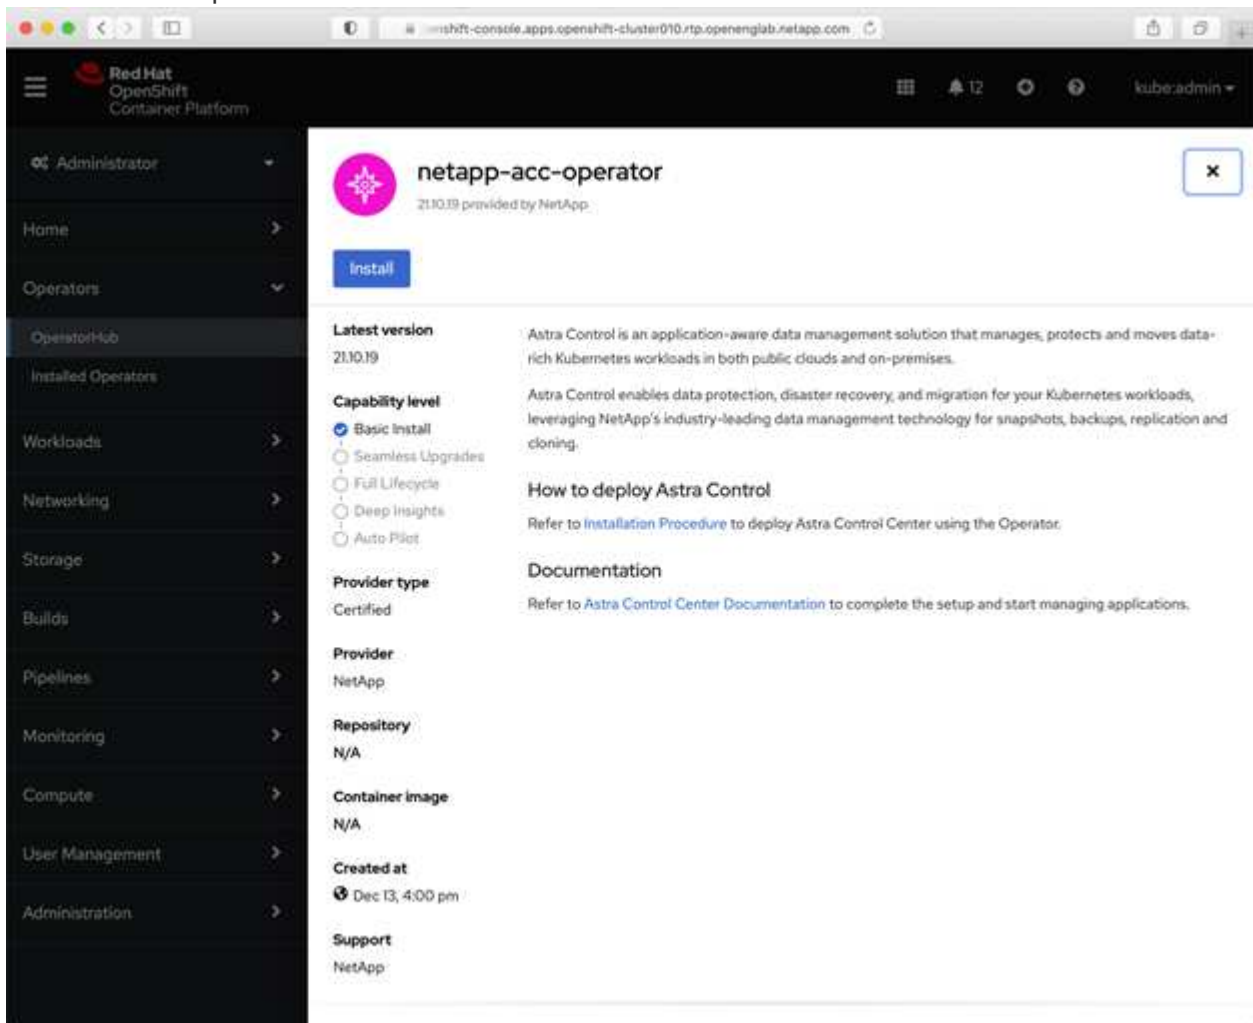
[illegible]shift-console.apps.openshift-cluster010.rtp.openenglab.netapp.com

Red Hat
OpenShift
Container Platform

12

kube:admin

Administrator

Home

Operators

OperatorHub

Installed Operators

Workloads

Networking

Storage

Builds

Pipelines

Monitoring

Compute

User Management

Administration

netapp-acc-operator

21.10.19 provided by NetApp

Install

Latest version
21.10.19

Capability level
Basic Install
Seamless Upgrades
Full Lifecycle
Deep Insights
Auto Pilot

Provider type
Certified

Provider
NetApp

Repository
N/A

Container image
N/A

Created at
Dec 13, 4:00 pm

Support
NetApp

Astra Control is an application-aware data management solution that manages, protects and moves data-rich Kubernetes workloads in both public clouds and on-premises.

Astra Control enables data protection, disaster recovery, and migration for your Kubernetes workloads, leveraging NetApp's industry-leading data management technology for snapshots, backups, replication and cloning.

How to deploy Astra Control

Refer to Installation Procedure to deploy Astra Control Center using the Operator.

Documentation

Refer to Astra Control Center Documentation to complete the setup and start managing applications.